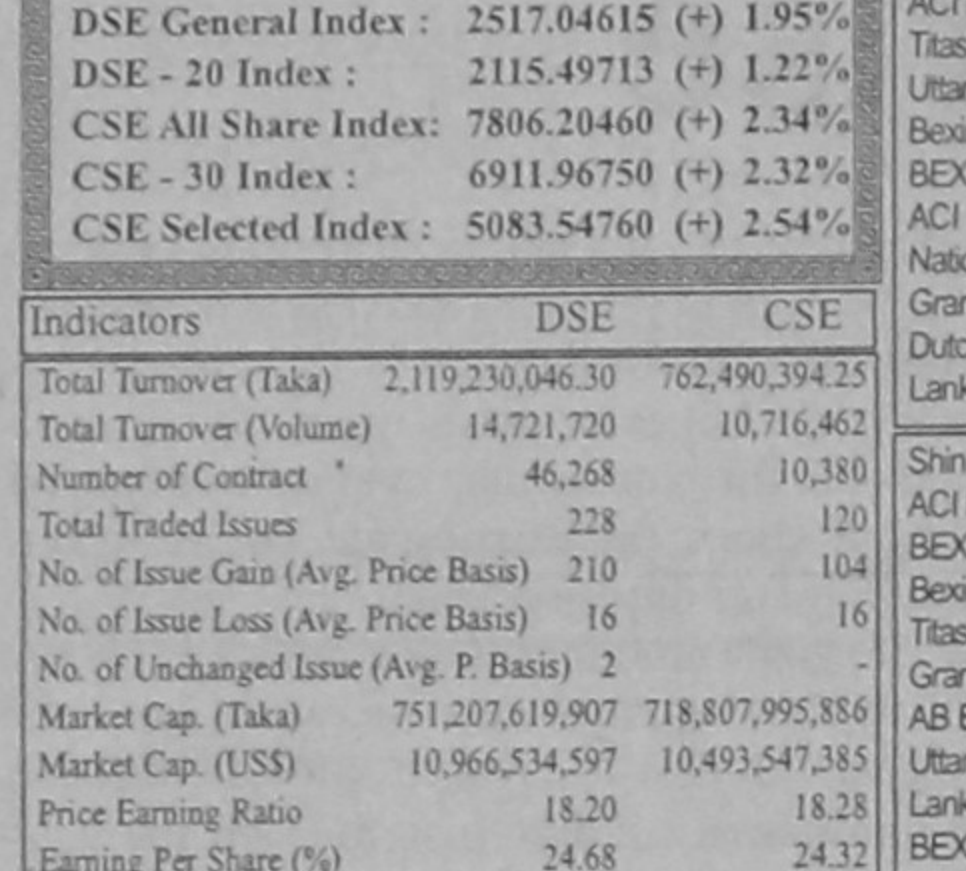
DSE General Index : 2517.04615 (+) 1.95%
DSE - 20 Index : 2115.49713 (+) 1.22%
CSE All Share Index: 7806.20460 (+) 2.34%
CSE - 30 Index : 6911.96750 (+) 2.32%
CSE Selected Index : 5083.54760 (+) 2.54%

| Indicators | DSE | CSE |
|---|---|---|
| Total Turnover (Taka) | 2,119,230,046.30 | 762,490,394.25 |
| Total Turnover (Volume) | 14,721,720 | 10,716,462 |
| Number of Contract | 46,268 | 10,380 |
| Total Traded Issues | 228 | 120 |
| No. of Issue Gain (Avg. Price Basis) | 210 | 104 |
| No. of Issue Loss (Avg. Price Basis) | 16 | 16 |
| No. of Unchanged Issue (Avg. P. Basis) | 2 | - |
| Market Cap. (Taka) | 751,207,619,907 | 718,807,995,886 |
| Market Cap. (US$) | 10,966,534,597 | 10,493,547,385 |
| Price Earning Ratio | 18.20 | 18.28 |
| Earning Per Share (%) | 24.68 | 24.32 |

ACI
Titas
Utta
Bexi
BEX
ACI
Nati
Grar
Dutc
Lank

Shin
ACI
BEX
Bexi
Titas
Grar
AB
Utta
Lank
BEX